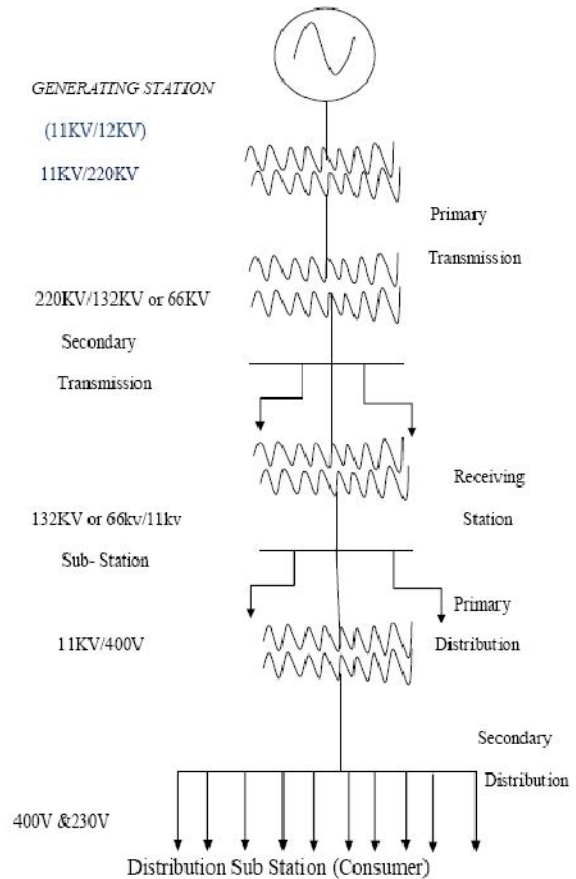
GENERATING STATION

(11KV/12KV)

11KV/220KV

Primary

Transmission

220KV/132KV or 66KV

Secondary

Transmission

Receiving

132KV or 66kv/11kv

Station

Sub- Station

Primary

11KV/400V

Distribution

Secondary

Distribution

400V &230V

Distribution Sub Station (Consumer)